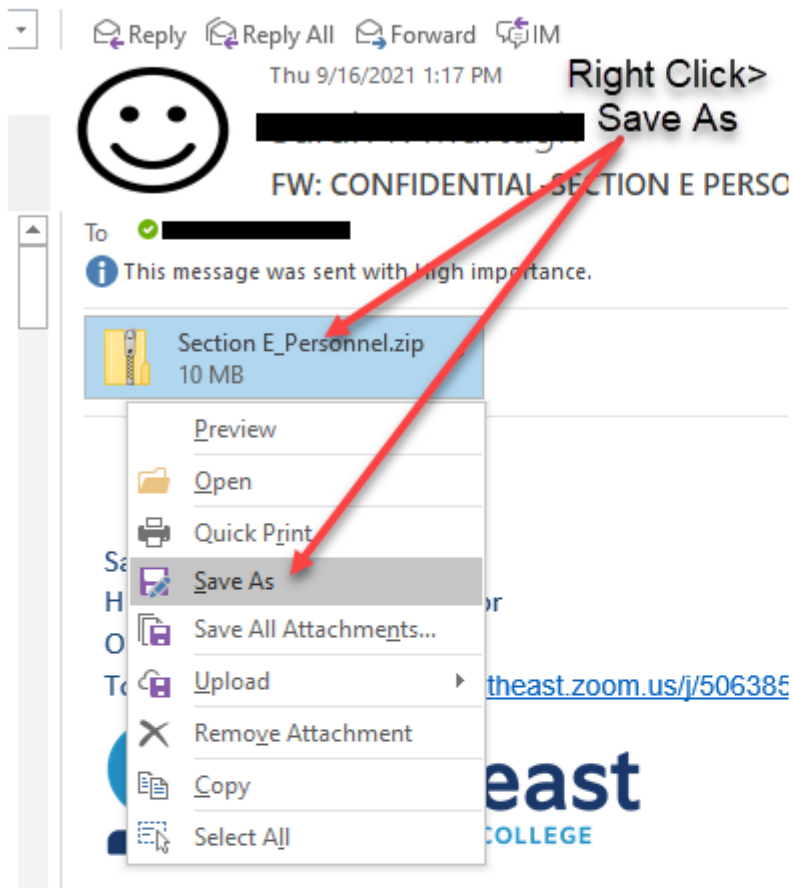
Reply Reply All Forward IM

Thu 9/16/2021 1:17 PM

Right Click>
Save As

FW: CONFIDENTIAL-SECTION E PERSO

To

This message was sent with high importance.

Section E_Personnel.zip
10 MB

Preview
Open
Quick Print
Save As
Save All Attachments...
Upload
Remove Attachment
Copy
Select All

Sa
H or
O
To theast.zoom.us/j/506385

east
COLLEGE